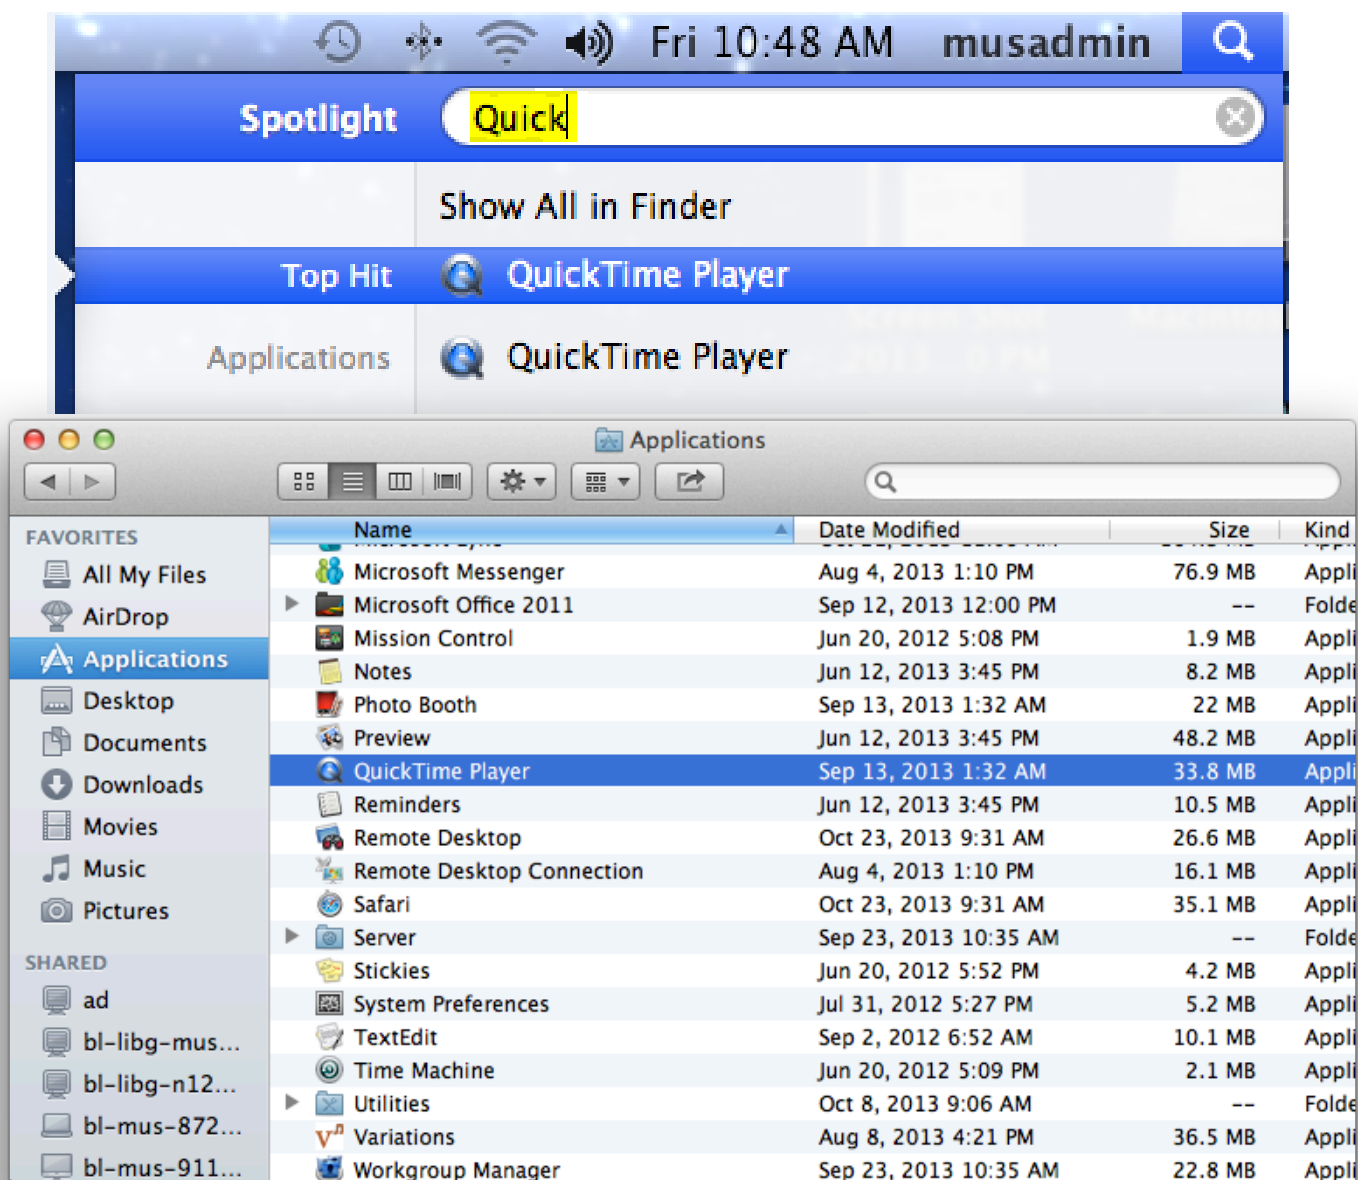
Fri 10:48 AM musadmin

Spotlight Quick

Show All in Finder

Top Hit QuickTime Player

Applications QuickTime Player

Applications

FAVORITES
All My Files
AirDrop
Applications
Desktop
Documents
Downloads
Movies
Music
Pictures

SHARED
ad
bl-libg-mus...
bl-libg-n12...
bl-mus-872...
bl-mus-911...

| Name | Date Modified | Size | Kind |
|---|---|---|---|
| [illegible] | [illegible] | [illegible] | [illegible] |
| Microsoft Messenger | Aug 4, 2013 1:10 PM | 76.9 MB | Appli |
| Microsoft Office 2011 | Sep 12, 2013 12:00 PM | -- | Folde |
| Mission Control | Jun 20, 2012 5:08 PM | 1.9 MB | Appli |
| Notes | Jun 12, 2013 3:45 PM | 8.2 MB | Appli |
| Photo Booth | Sep 13, 2013 1:32 AM | 22 MB | Appli |
| Preview | Jun 12, 2013 3:45 PM | 48.2 MB | Appli |
| QuickTime Player | Sep 13, 2013 1:32 AM | 33.8 MB | Appli |
| Reminders | Jun 12, 2013 3:45 PM | 10.5 MB | Appli |
| Remote Desktop | Oct 23, 2013 9:31 AM | 26.6 MB | Appli |
| Remote Desktop Connection | Aug 4, 2013 1:10 PM | 16.1 MB | Appli |
| Safari | Oct 23, 2013 9:31 AM | 35.1 MB | Appli |
| Server | Sep 23, 2013 10:35 AM | -- | Folde |
| Stickies | Jun 20, 2012 5:52 PM | 4.2 MB | Appli |
| System Preferences | Jul 31, 2012 5:27 PM | 5.2 MB | Appli |
| TextEdit | Sep 2, 2012 6:52 AM | 10.1 MB | Appli |
| Time Machine | Jun 20, 2012 5:09 PM | 2.1 MB | Appli |
| Utilities | Oct 8, 2013 9:06 AM | -- | Folde |
| Variations | Aug 8, 2013 4:21 PM | 36.5 MB | Appli |
| Workgroup Manager | Sep 23, 2013 10:35 AM | 22.8 MB | Appli |